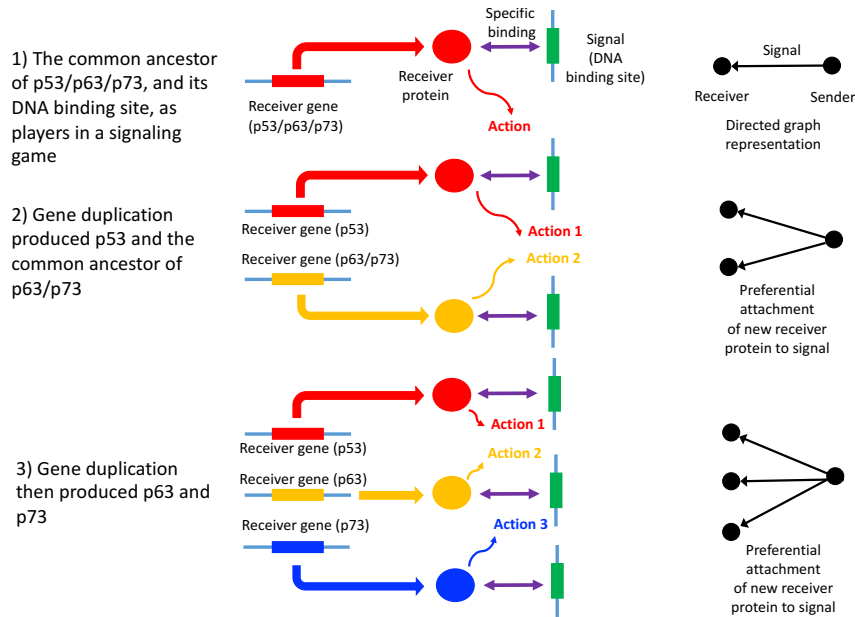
1) The common ancestor of p53/p63/p73, and its DNA binding site, as players in a signaling game

Specific binding

Signal (DNA binding site)

Receiver protein

Receiver gene (p53/p63/p73)

Action

Signal

Receiver

Sender

Directed graph representation

2) Gene duplication produced p53 and the common ancestor of p63/p73

Receiver gene (p53)

Action 1

Receiver gene (p63/p73)

Action 2

Preferential attachment of new receiver protein to signal

3) Gene duplication then produced p63 and p73

Receiver gene (p53)

Action 1

Receiver gene (p63)

Action 2

Receiver gene (p73)

Action 3

Preferential attachment of new receiver protein to signal